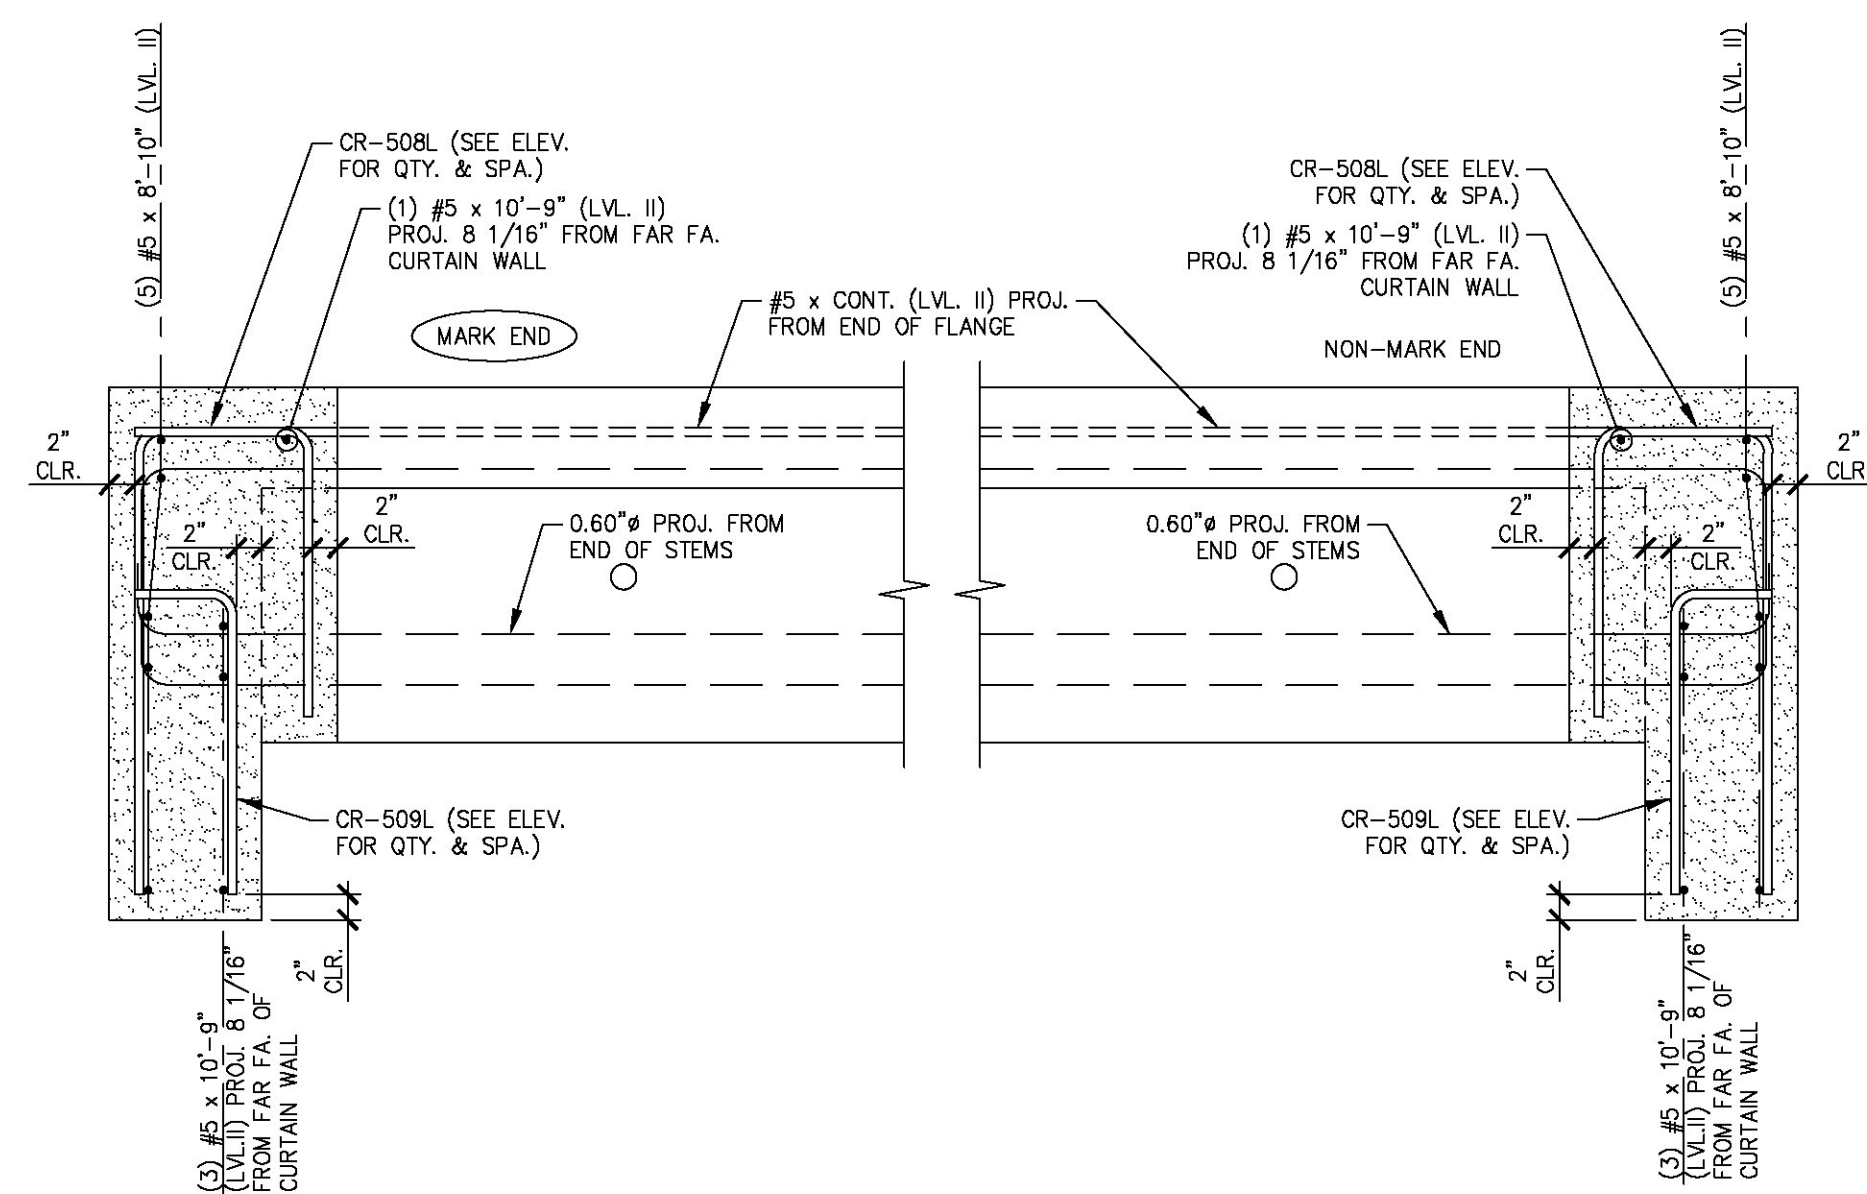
(5) #5 x 8'-10" (LVL. II)

CR-508L (SEE ELEV. FOR QTY. & SPA.)

(1) #5 x 10'-9" (LVL. II) PROJ. 8 1/16" FROM FAR FA. CURTAIN WALL

MARK END

#5 x CONT. (LVL. II) PROJ. FROM END OF FLANGE

2" CLR.

2" CLR.

2" CLR.

0.60"ø PROJ. FROM END OF STEMS

CR-509L (SEE ELEV. FOR QTY. & SPA.)

2" CLR.

(3) #5 x 10'-9" (LVL.II) PROJ. 8 1/16" FROM FAR FA. OF CURTAIN WALL

(5) #5 x 8'-10" (LVL. II)

CR-508L (SEE ELEV. FOR QTY. & SPA.)

(1) #5 x 10'-9" (LVL. II) PROJ. 8 1/16" FROM FAR FA. CURTAIN WALL

NON-MARK END

2" CLR

2" CLR.

2" CLR.

0.60"ø PROJ. FROM END OF STEMS

CR-509L (SEE ELEV. FOR QTY. & SPA.)

2" CLR.

(3) #5 x 10'-9" (LVL.II) PROJ. 8 1/16" FROM FAR FA. OF CURTAIN WALL